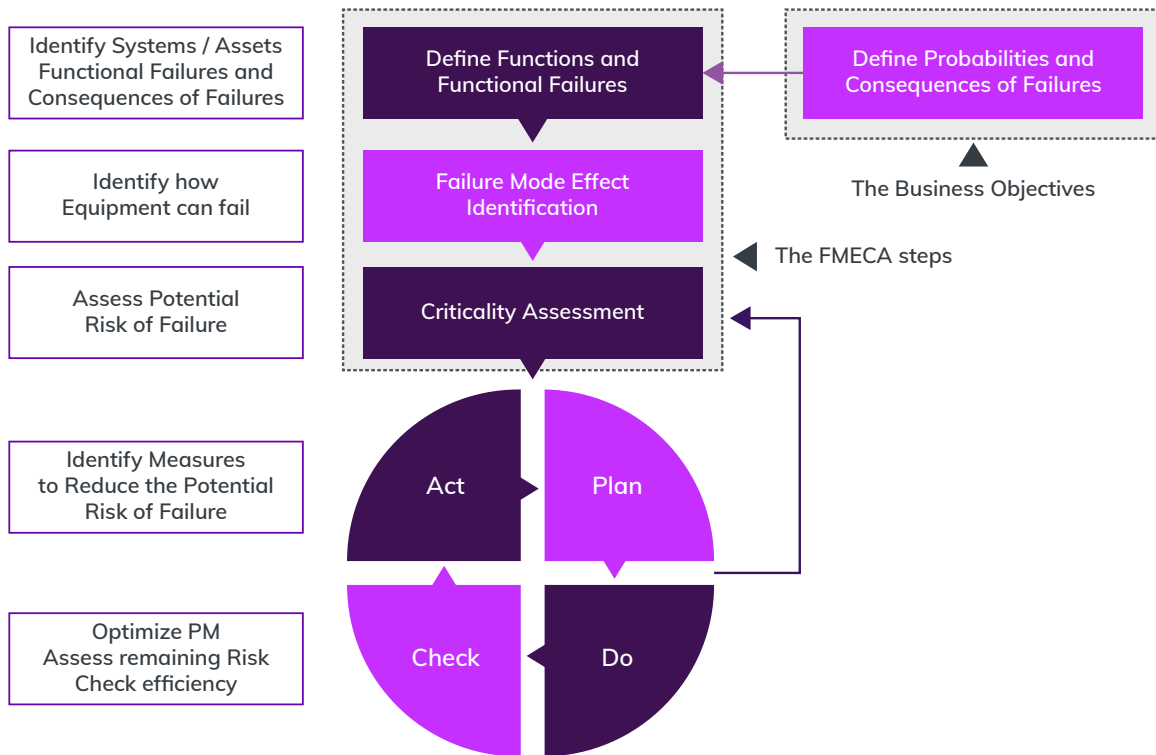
Identify Systems / Assets Functional Failures and Consequences of Failures

Define Functions and Functional Failures

Define Probabilities and Consequences of Failures

The Business Objectives

Identify how Equipment can fail

Failure Mode Effect Identification

The FMECA steps

Assess Potential Risk of Failure

Criticality Assessment

Identify Measures to Reduce the Potential Risk of Failure

Act

Plan

Check

Do

Optimize PM Assess remaining Risk Check efficiency